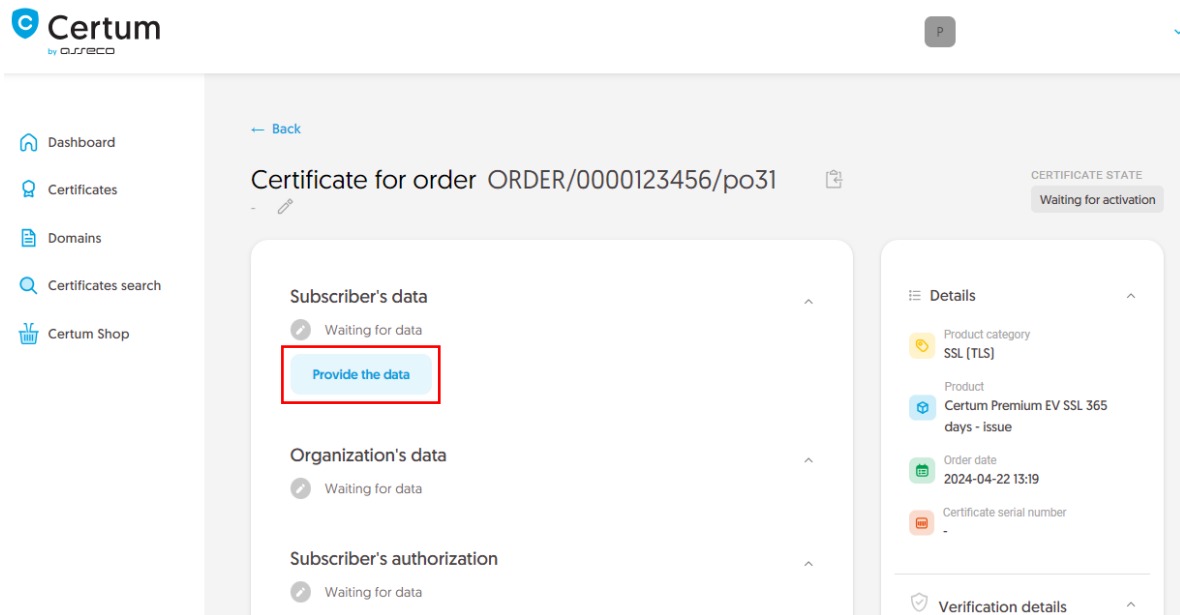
Certum
by asseco

P

Dashboard

Certificates

Domains

Certificates search

Certum Shop

← Back

Certificate for order ORDER/0000123456/po31

-

CERTIFICATE STATE
Waiting for activation

Subscriber's data

Waiting for data

Provide the data

Organization's data

Waiting for data

Subscriber's authorization

Waiting for data

Details

Product category
SSL (TLS)

Product
Certum Premium EV SSL 365 days - issue

Order date
2024-04-22 13:19

Certificate serial number
-

Verification details